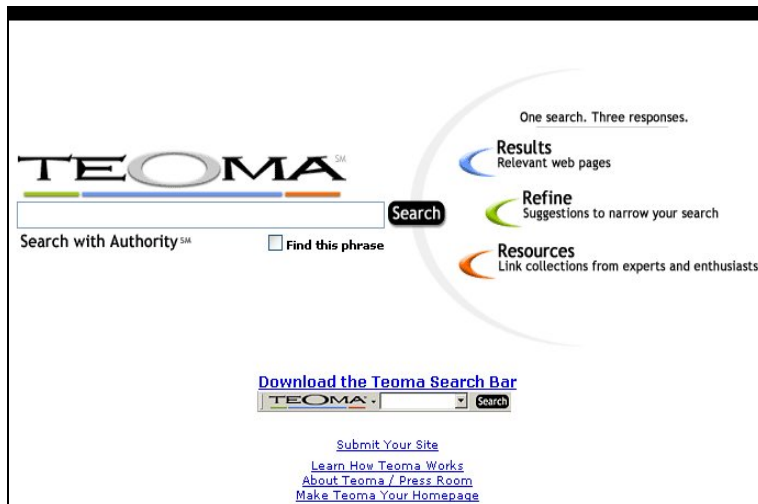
TEOMA SM

Search

Search with Authority SM

Find this phrase

One search. Three responses.

Results
Relevant web pages

Refine
Suggestions to narrow your search

Resources
Link collections from experts and enthusiasts

Download the Teoma Search Bar

TEOMA

Search

Submit Your Site

Learn How Teoma Works
About Teoma / Press Room
Make Teoma Your Homepage